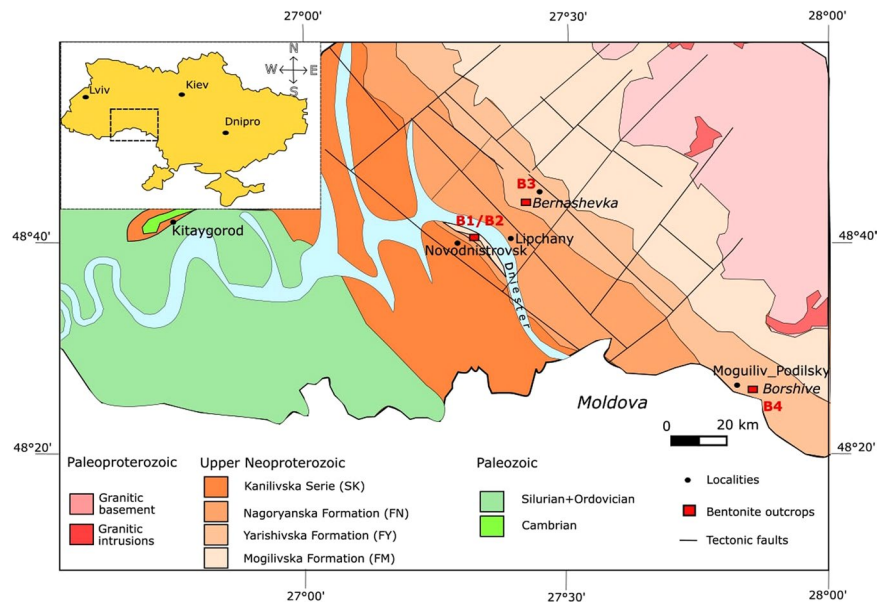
27°00'
27°30'
28°00'

N
W
E
S
Lviv
Kiev
Dnipro

B3
Bernashevka
B1/B2
Kitaygorod
Lipchany
Novodnistrovsk
Dniester

48°40'
48°40'

Moguiliv_Podilsky
Borshive
B4
Moldova
0
20 km

48°20'
48°20'

Paleoproterozoic
Granitic basement
Granitic intrusions

Upper Neoproterozoic
Kanilivska Serie (SK)
Nagoryanska Formation (FN)
Yarishivska Formation (FY)
Mogilivska Formation (FM)

Paleozoic
Silurian+Ordovician
Cambrian

Localities
Bentonite outcrops
Tectonic faults

27°00'
27°30'
28°00'